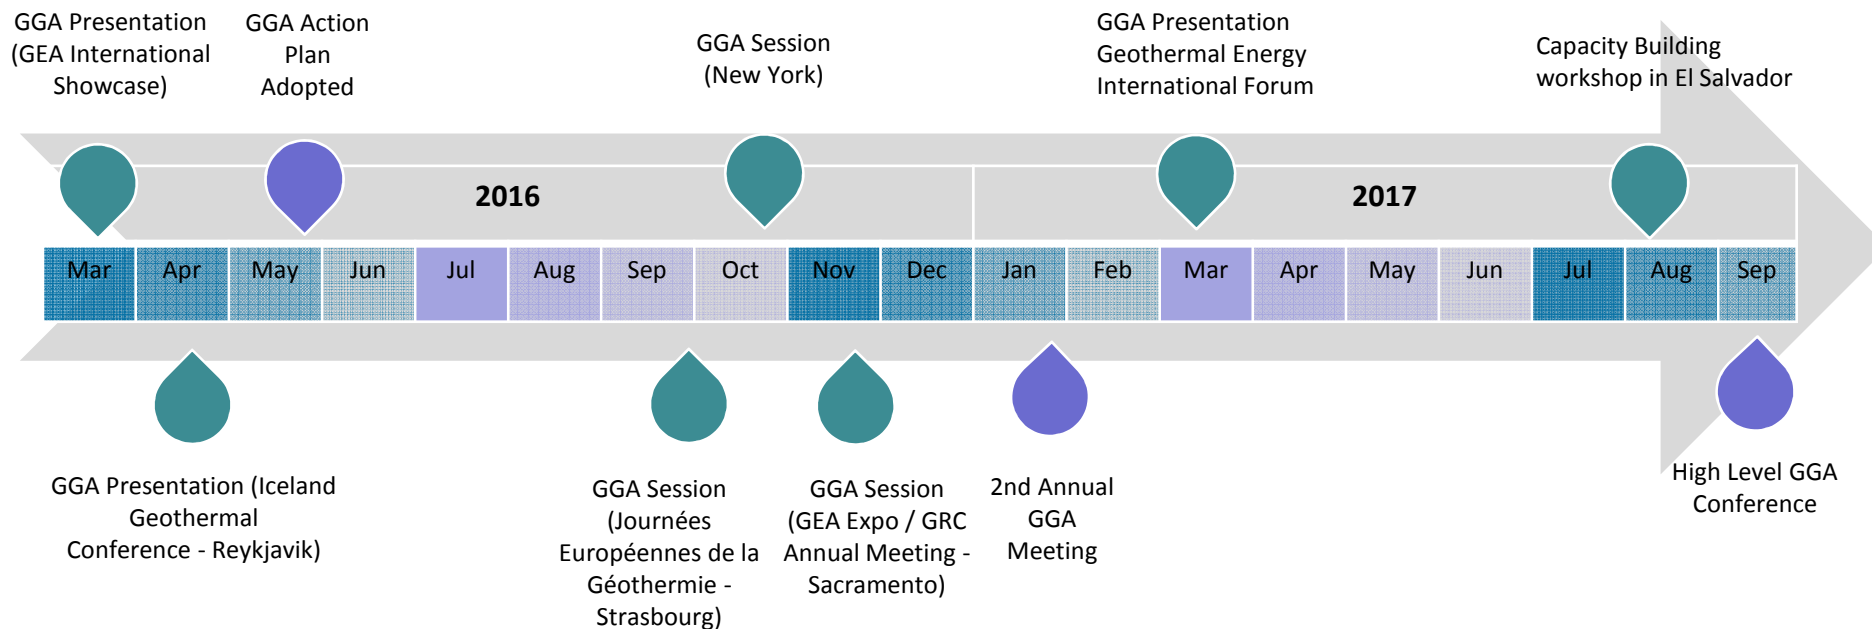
GGA Presentation (GEA International Showcase)

GGA Action Plan Adopted

GGA Session (New York)

GGA Presentation Geothermal Energy International Forum

Capacity Building workshop in El Salvador

2016

2017

| Mar | Apr | May | Jun | Jul | Aug | Sep | Oct | Nov | Dec | Jan | Feb | Mar | Apr | May | Jun | Jul | Aug | Sep |
|---|---|---|---|---|---|---|---|---|---|---|---|---|---|---|---|---|---|---|

GGA Presentation (Iceland Geothermal Conference - Reykjavik)

GGA Session (Journées Européennes de la Géothermie - Strasbourg)

GGA Session (GEA Expo / GRC Annual Meeting - Sacramento)

2nd Annual GGA Meeting

High Level GGA Conference